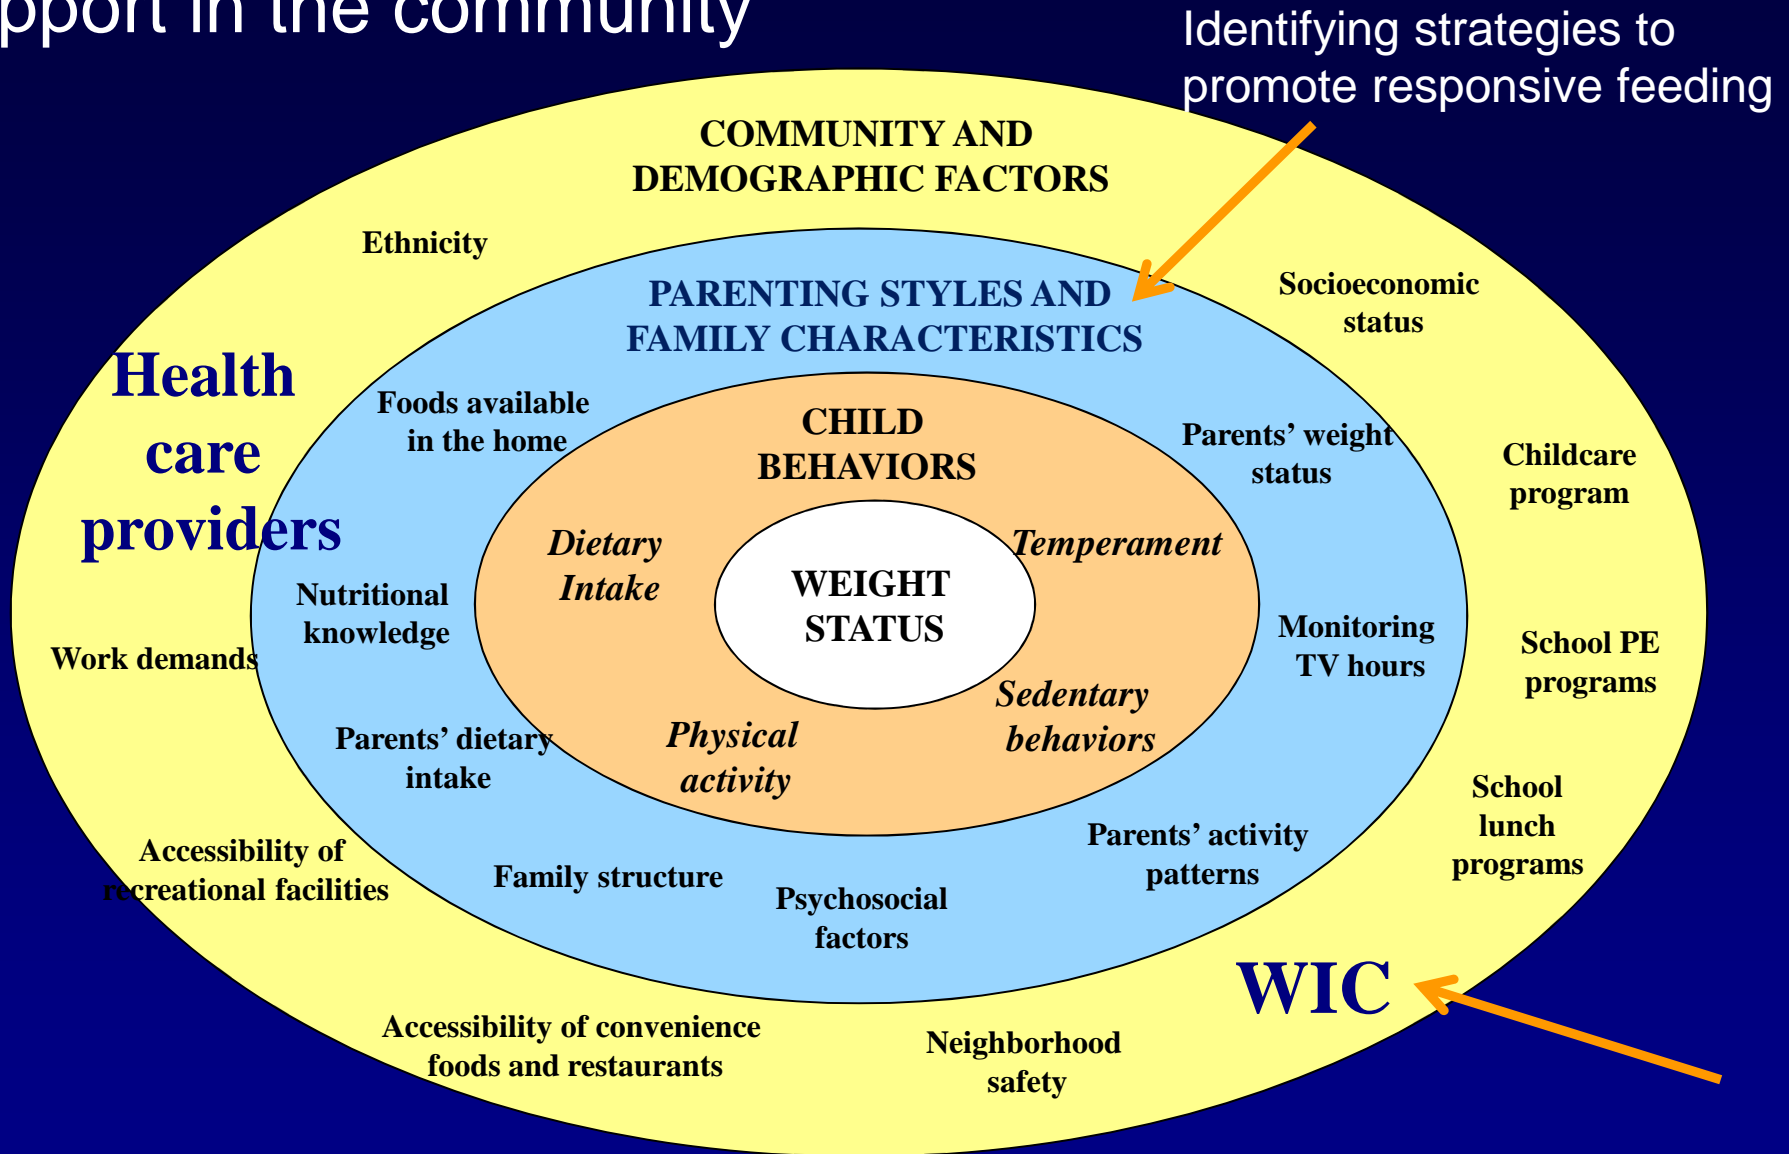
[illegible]pport in the community

Identifying strategies to promote responsive feeding

COMMUNITY AND DEMOGRAPHIC FACTORS

Ethnicity

Socioeconomic status

Health care providers

PARENTING STYLES AND FAMILY CHARACTERISTICS

Foods available in the home

CHILD BEHAVIORS

Parents' weight status

Childcare program

Dietary Intake

Temperament

WEIGHT STATUS

Nutritional knowledge

Monitoring TV hours

School PE programs

Work demands

Sedentary behaviors

Parents' dietary intake

Physical activity

School lunch programs

Parents' activity patterns

Accessibility of recreational facilities

Family structure

Psychosocial factors

WIC

Accessibility of convenience foods and restaurants

Neighborhood safety